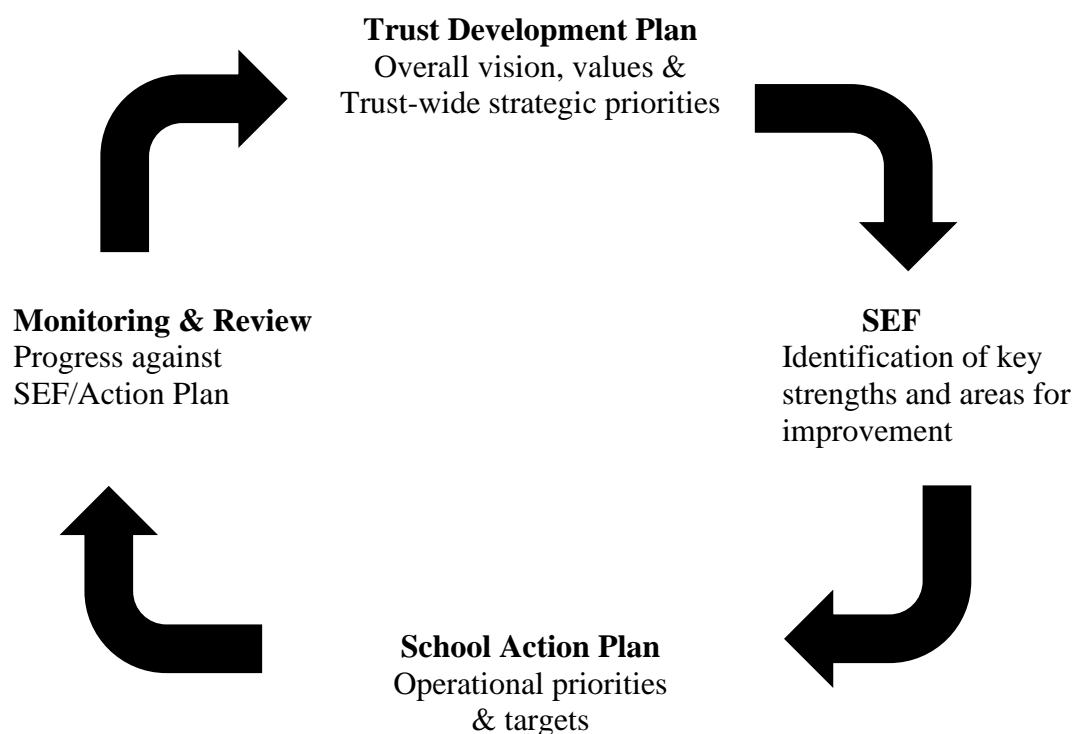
**Trust Development Plan**
Overall vision, values & Trust-wide strategic priorities

**Monitoring & Review**
Progress against SEF/Action Plan

**SEF**
Identification of key strengths and areas for improvement

**School Action Plan**
Operational priorities & targets